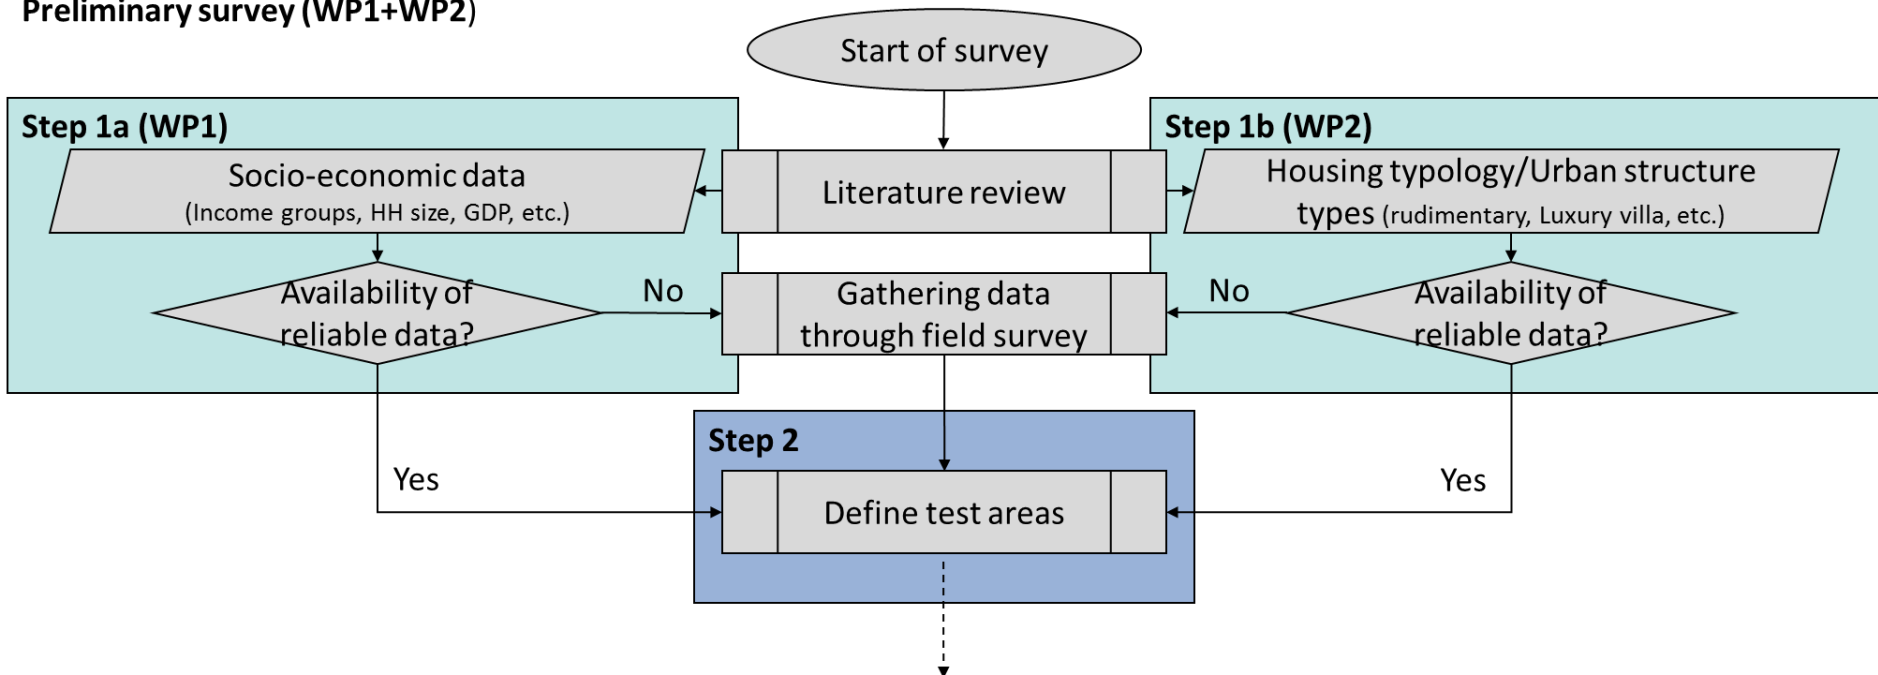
Preliminary survey (WP1+WP2)

Start of survey

Step 1a (WP1)

Socio-economic data
(Income groups, HH size, GDP, etc.)

Availability of reliable data?

No

Literature review

Gathering data through field survey

Step 1b (WP2)

Housing typology/Urban structure types (rudimentary, Luxury villa, etc.)

No

Availability of reliable data?

Step 2

Yes

Define test areas

Yes